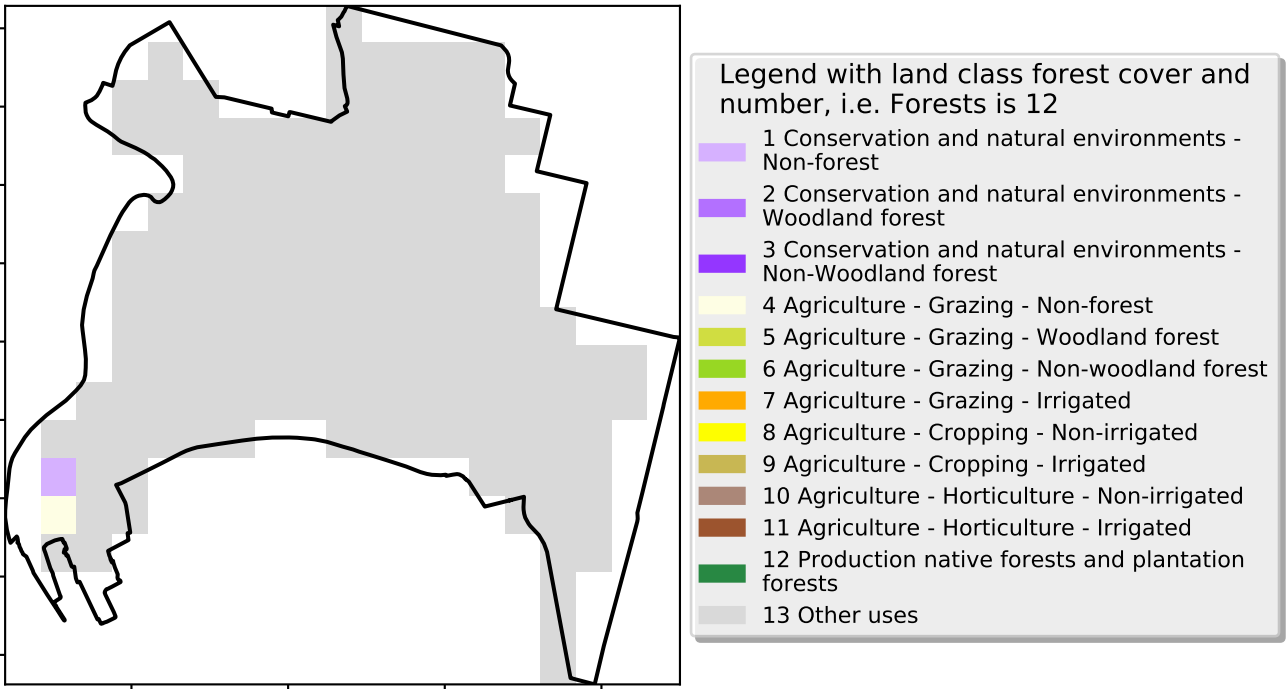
Legend with land class forest cover and number, i.e. Forests is 12

1 Conservation and natural environments - Non-forest
2 Conservation and natural environments - Woodland forest
3 Conservation and natural environments - Non-Woodland forest
4 Agriculture - Grazing - Non-forest
5 Agriculture - Grazing - Woodland forest
6 Agriculture - Grazing - Non-woodland forest
7 Agriculture - Grazing - Irrigated
8 Agriculture - Cropping - Non-irrigated
9 Agriculture - Cropping - Irrigated
10 Agriculture - Horticulture - Non-irrigated
11 Agriculture - Horticulture - Irrigated
12 Production native forests and plantation forests
13 Other uses